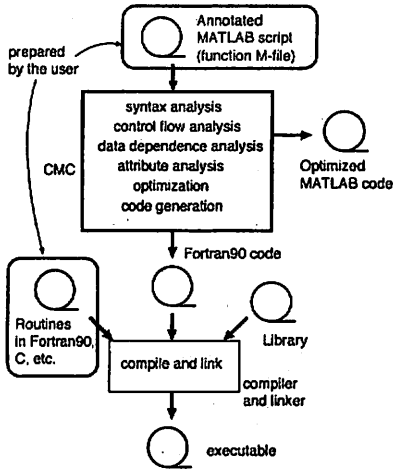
Annotated MATLAB script (function M-file)

prepared by the user

syntax analysis
control flow analysis
data dependence analysis
attribute analysis
optimization
code generation

CMC

Optimized MATLAB code

Fortran90 code

Routines in Fortran90, C, etc.

Library

compile and link

compiler and linker

executable